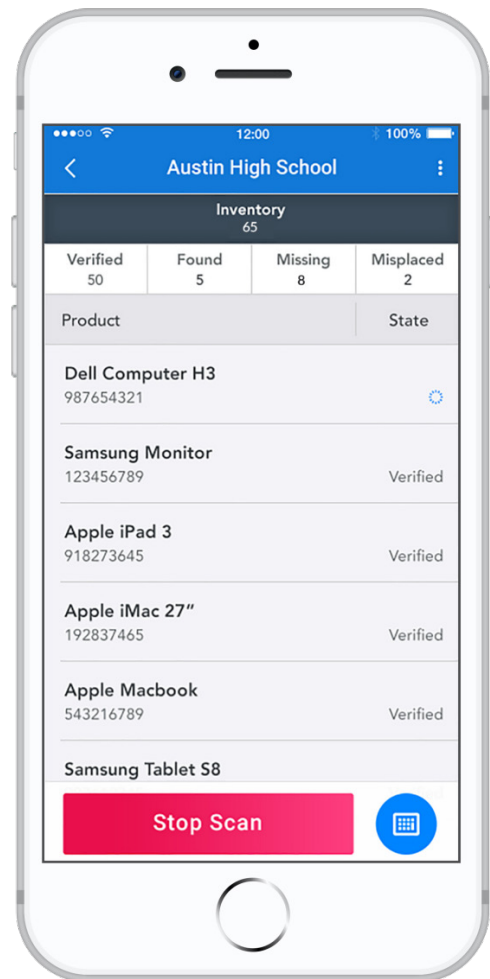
12:00
100%

Austin High School

Inventory
65

| Verified | Found | Missing | Misplaced |
|---|---|---|---|
| 50 | 5 | 8 | 2 |

| Product | State |
|---|---|
| Dell Computer H3<br>987654321 | |
| Samsung Monitor<br>123456789 | Verified |
| Apple iPad 3<br>918273645 | Verified |
| Apple iMac 27"<br>192837465 | Verified |
| Apple Macbook<br>543216789 | Verified |
| Samsung Tablet S8 | |

Stop Scan